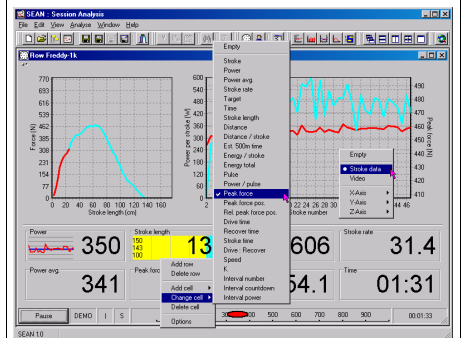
SEAN : Session Analysis

File Edit View Analyze Window Help

Row Freddy-1k

770
693
616
539
462
385
308
231
154
77
0

Force [N]

0 20 40 60 80 100 120 140 160

Stroke length [cm]

Power per stroke [W]

Stroke number

Peak force [N]

490
480
470
460
450
440
430
420
410

Empty
Stroke
Power
Power avg.
Stroke rate
Target
Time
Stroke length
Distance
Distance / stroke
Est. 500m time
Energy / stroke
Energy total
Pulse
Power / pulse
Peak force
Peak force pos.
Rel. peak force pos.
Drive time
Recover time
Stroke time
Drive : Recover
Speed
K
Interval number
Interval countdown
Interval power

Empty
Stroke data
Video
X-Axis
Y-Axis
Z-Axis

Power
350

Stroke length
150
143
100
13

606

Stroke rate
31.4

Power avg.
341

Peak force

54.1

Time
01:31

Add row
Delete row
Add cell
Change cell
Delete cell
Options

Pause DEMO I S

300 400 500 600 700 800 900

00:01:33

SEAN 1.0